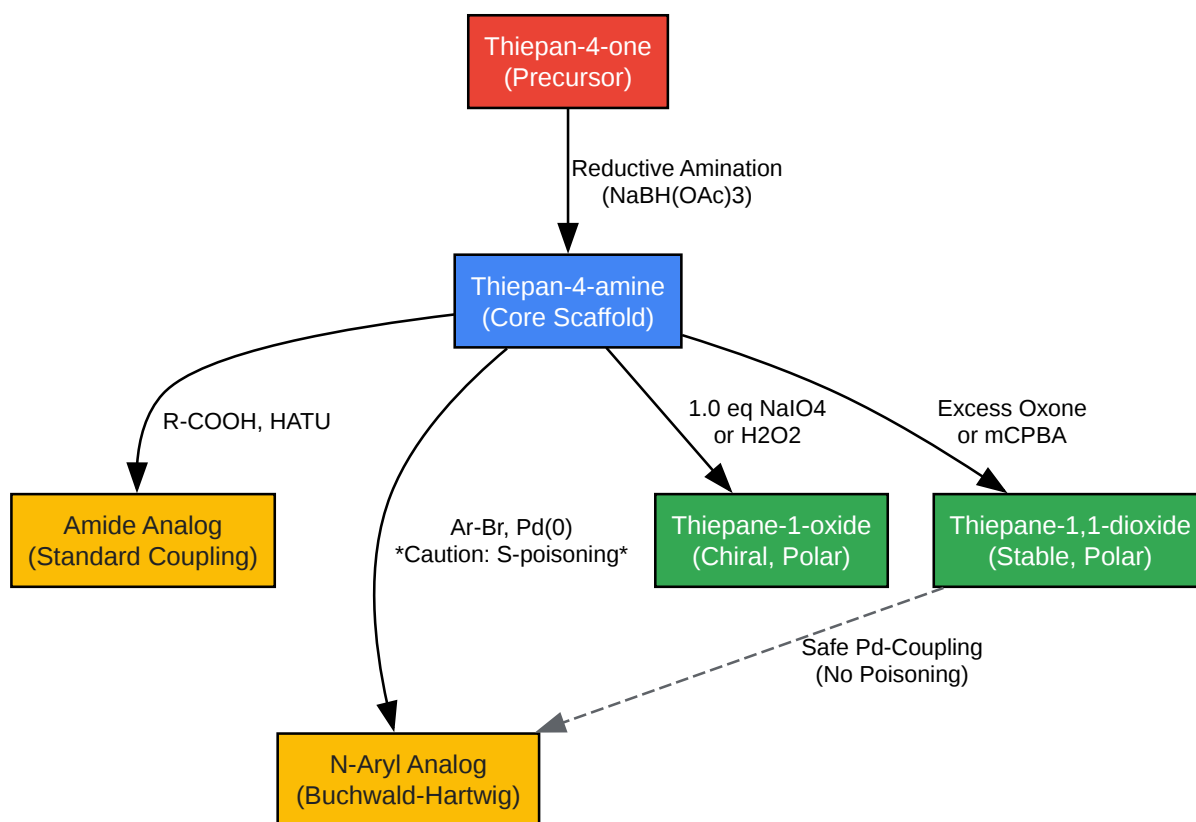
Thiepan-4-one
(Precursor)

Reductive Amination
(NaBH(OAc)3)

Thiepan-4-amine
(Core Scaffold)

R-COOH, HATU

1.0 eq NaIO4
or H2O2

Excess Oxone
or mCPBA

Amide Analog
(Standard Coupling)

Ar-Br, Pd(0)
*Caution: S-poisoning*

Thiepane-1-oxide
(Chiral, Polar)

Thiepane-1,1-dioxide
(Stable, Polar)

Safe Pd-Coupling
(No Poisoning)

N-Aryl Analog
(Buchwald-Hartwig)